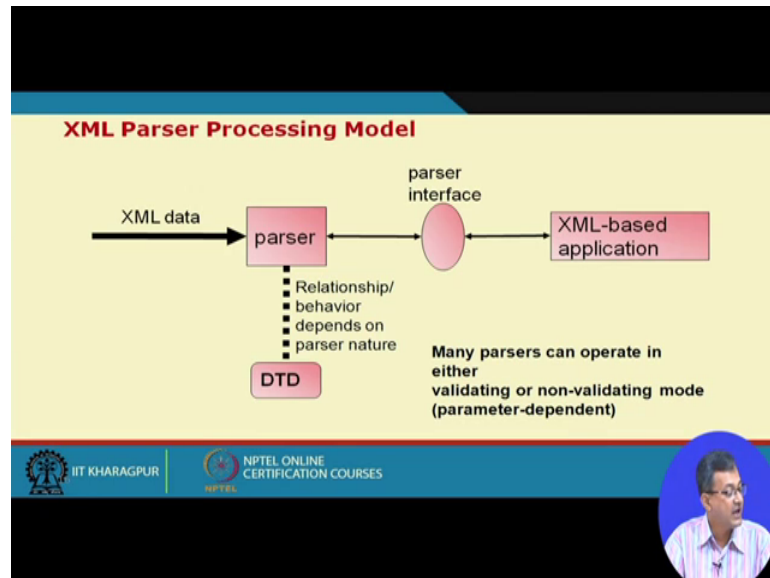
XML Parser Processing Model

XML data

parser

parser interface

XML-based application

Relationship/ behavior depends on parser nature

DTD

Many parsers can operate in either
validating or non-validating mode
(parameter-dependent)

IIT KHARAGPUR

NPTEL ONLINE CERTIFICATION COURSES

NPTEL